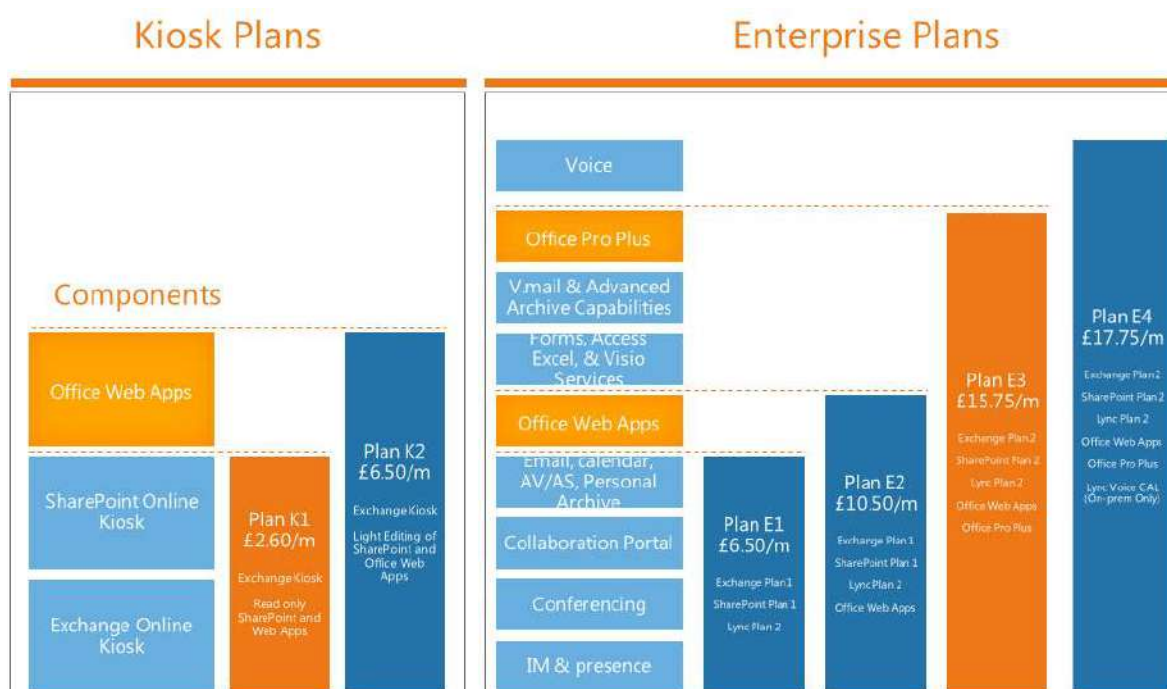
Kiosk Plans

Enterprise Plans

Components

Office Web Apps

SharePoint Online Kiosk

Exchange Online Kiosk

Plan K1
£2.60/m
Exchange Kiosk
Read only SharePoint and Web Apps

Plan K2
£6.50/m
Exchange Kiosk
Light Editing of SharePoint and Office Web Apps

Voice

Office Pro Plus

V.mail & Advanced Archive Capabilities

Forms, Access Excel, & Visio Services

Office Web Apps

Email, calendar, AV/AS, Personal Archive

Collaboration Portal

Conferencing

IM & presence

Plan E1
£6.50/m
Exchange Plan 1
SharePoint Plan 1
Lync Plan 2

Plan E2
£10.50/m
Exchange Plan 1
SharePoint Plan 1
Lync Plan 2
Office Web Apps

Plan E3
£15.75/m
Exchange Plan 2
SharePoint Plan 2
Lync Plan 2
Office Web Apps
Office Pro Plus

Plan E4
£17.75/m
Exchange Plan 2
SharePoint Plan 2
Lync Plan 2
Office Web Apps
Office Pro Plus
Lync Voice CAL (On-prem Only)